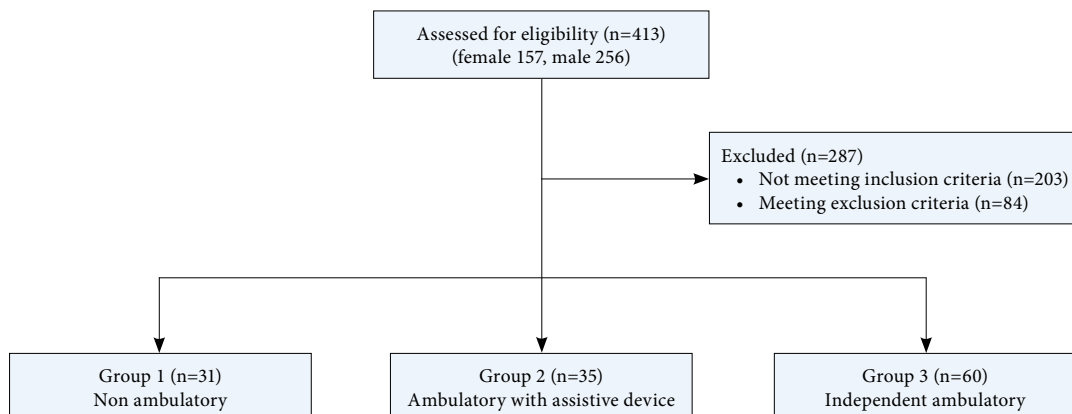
Assessed for eligibility (n=413)
(female 157, male 256)

Excluded (n=287)
• Not meeting inclusion criteria (n=203)
• Meeting exclusion criteria (n=84)

Group 1 (n=31)
Non ambulatory

Group 2 (n=35)
Ambulatory with assistive device

Group 3 (n=60)
Independent ambulatory